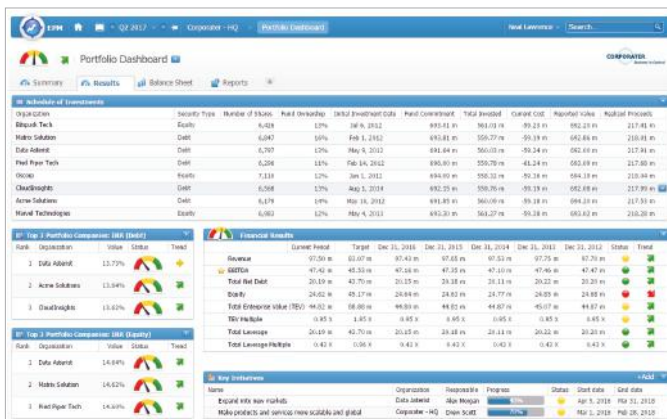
EPM   Q2 2017   Corporate - HQ   Portfolio Dashboard   Neal Lawrence   Search

Portfolio Dashboard

CORPORATER

Summary   Results   Balance Sheet   Reports

Schedule of Investments

| Organization | Security Type | Number of Shares | Fund Ownership | Initial Investment Date | Fund Commitment | Total Invested | Current Cost | Reported Value | Realized Proceeds |
|---|---|---|---|---|---|---|---|---|---|
| Bitpub Tech | Equity | 6,428 | 13% | Jul 6, 2012 | 693.41 m | 561.03 m | -59.23 m | 682.23 m | 217.41 m |
| Matrix Solution | Debt | 6,047 | 16% | Feb 1, 2012 | 693.81 m | 559.77 m | -59.19 m | 682.86 m | 218.01 m |
| Data Admist | Debt | 5,787 | 13% | May 8, 2012 | 691.64 m | 560.03 m | -59.22 m | 682.03 m | 217.44 m |
| Pied Piper Tech | Debt | 6,206 | 11% | Feb 14, 2012 | 690.90 m | 559.78 m | -61.24 m | 682.69 m | 217.68 m |
| Oscop | Equity | 7,116 | 12% | Jan 1, 2012 | 694.90 m | 561.18 m | -59.16 m | 684.19 m | 217.83 m |
| CloudInsights | Debt | 6,568 | 13% | Aug 1, 2014 | 692.15 m | 559.76 m | -59.19 m | 682.68 m | 217.93 m |
| Acme Solutions | Debt | 6,178 | 14% | May 16, 2012 | 691.85 m | 560.09 m | -59.21 m | 684.19 m | 217.51 m |
| Marvel Technologies | Equity | 6,083 | 12% | May 4, 2013 | 693.25 m | 560.27 m | -59.23 m | 682.03 m | 217.50 m |

Top 3 Portfolio Companies: IRR (Debt)

| Rank | Organization | Value | Status | Trend |
|---|---|---|---|---|
| 1 | Data Admist | 13.73% | | |
| 2 | Acme Solutions | 13.64% | | |
| 3 | CloudInsights | 13.63% | | |

Top 3 Portfolio Companies: IRR (Equity)

| Rank | Organization | Value | Status | Trend |
|---|---|---|---|---|
| 1 | Data Admist | 14.64% | | |
| 2 | Matrix Solution | 14.62% | | |
| 3 | Pied Piper Tech | 14.58% | | |

Financial Results

| | Current Period | Target | Dec 31, 2016 | Dec 31, 2015 | Dec 31, 2014 | Dec 31, 2013 | Dec 31, 2012 | Status | Trend |
|---|---|---|---|---|---|---|---|---|---|
| Revenue | 97.50 m | 93.07 m | 97.43 m | 97.65 m | 97.40 m | 97.75 m | 97.48 m | | |
| EBITDA | 47.42 m | 45.53 m | 47.16 m | 47.35 m | 47.10 m | 47.46 m | 47.47 m | | |
| Total Net Debt | 20.19 m | 43.70 m | 20.15 m | 24.18 m | 20.11 m | 20.22 m | 20.20 m | | |
| Equity | 24.62 m | 45.17 m | 24.84 m | 24.62 m | 24.77 m | 24.85 m | 24.88 m | | |
| Total Enterprise Value (TEV) | 44.82 m | 58.00 m | 44.80 m | 44.81 m | 44.88 m | 45.07 m | 44.87 m | | |
| TEV Multiple | 0.95 x | 1.85 x | 0.95 x | 0.95 x | 0.95 x | 0.95 x | 0.95 x | | |
| Total Leverage | 20.19 m | 43.70 m | 20.15 m | 24.18 m | 20.11 m | 20.22 m | 20.20 m | | |
| Total Leverage Multiple | 0.42 x | 0.96 x | 0.42 x | 0.43 x | 0.42 x | 0.42 x | 0.42 x | | |

Key Initiatives   +Add

| | Organization | Responsible | Progress | Status | Start date | End date |
|---|---|---|---|---|---|---|
| Expand into new markets | Data Admist | Alex Morgan | | | Apr 5, 2016 | Mar 31, 2018 |
| Make products and services more scalable and global | Corporater - HQ | Drew Scott | | | Mar 1, 2016 | Feb 28, 2018 |